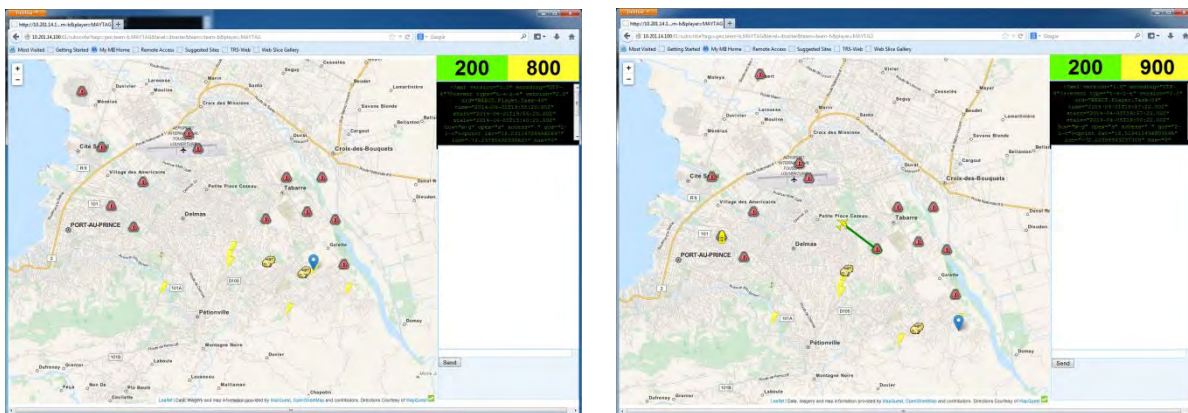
http://10.201.14.1...m-b/bplayer/MAYTAG
Most Visited | Getting Started | My MB Home | Remote Access | Suggested Sites | TRS-Web | Web Slice Gallery

200 | 800

Cité Soleil
Village des Americains
Petite Place Cazeau
Tabarre
Croix-des-Bouquets
Croix des Missions
Delmas
PORT-AU-PRINCE
Pétionville
Montagne Noire
Send
Leaflet | Data, imagery and map information provided by MapQuest, OpenStreetMap and contributors.

http://10.201.14.1...m-b/bplayer/MAYTAG
Most Visited | Getting Started | My MB Home | Remote Access | Suggested Sites | TRS-Web | Web Slice Gallery

200 | 900

Cité Soleil
Village des Americains
Petite Place Cazeau
Tabarre
Croix-des-Bouquets
Croix des Missions
Delmas
PORT-AU-PRINCE
Pétionville
Montagne Noire
Send
Leaflet | Data, imagery and map information provided by MapQuest, OpenStreetMap and contributors.